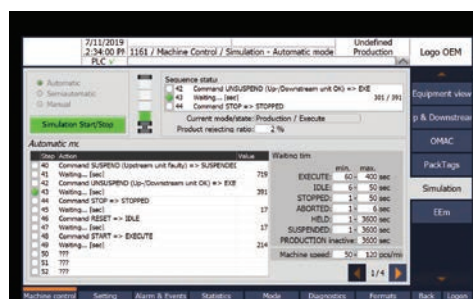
7/11/2019
2:34:00 PM 1161 / Machine Control / Simulation - Automatic mode
PLC
Undefined Production
Logo OEM

Automatic
Semiautomatic
Manual
Simulation Start/Stop

Sequence status
42 Command UNSUSPEND (Up-/Downstream unit OK) => EXE
43 Waiting... [sec]
44 Command STOP => STOPPED
301 / 391
Current mode/state: Production / Execute
Product rejecting ratio: 2 %

Automatic m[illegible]

| Step | Action | Value |
|---|---|---|
| 40 | Command SUSPEND (Upstream unit faulty) => SUSPENDED | |
| 41 | Waiting... [sec] | 719 |
| 42 | Command UNSUSPEND (Up-/Downstream unit OK) => EXE | |
| 43 | Waiting... [sec] | 391 |
| 44 | Command STOP => STOPPED | |
| 45 | Waiting... [sec] | 17 |
| 46 | Command RESET => IDLE | |
| 47 | Waiting... [sec] | 17 |
| 48 | Command START => EXECUTE | |
| 49 | Waiting... [sec] | 214 |
| 50 | ??? | |
| 51 | ??? | |
| 52 | ??? | |

Waiting tim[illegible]

| | min. | max. | |
|---|---|---|---|
| EXECUTE: | 60 | 400 | sec |
| IDLE: | 6 | 50 | sec |
| STOPPED: | 1 | 50 | sec |
| ABORTED: | 1 | 50 | sec |
| HELD: | 1 | 3600 | sec |
| SUSPENDED: | 1 | 3600 | sec |
| PRODUCTION inactive: | | 3600 | sec |
| Machine speed: | 50 | 120 | pcs/min |

1/4

Equipment view
p & Downstrear
OMAC
PackTags
Simulation
EEm

Machine control | Setting | Alarm & Events | Statistic | Mode | Diagnostics | Formats | Back | Logon